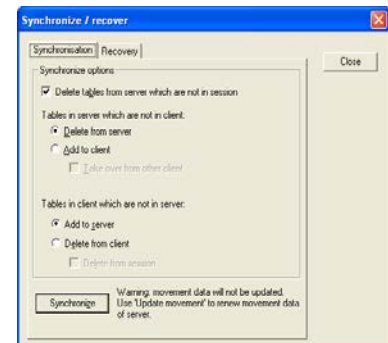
Synchronize / recover

Synchronisation | Recovery

Close

Synchronize options

Delete tables from server which are not in session

Tables in server which are not in client:

Delete from server

Add to client

Take over from other client

Tables in client which are not in server:

Add to server

Delete from client

Delete from session

Synchronize

Warning: movement data will not be updated. Use 'Update movement' to renew movement data of server.